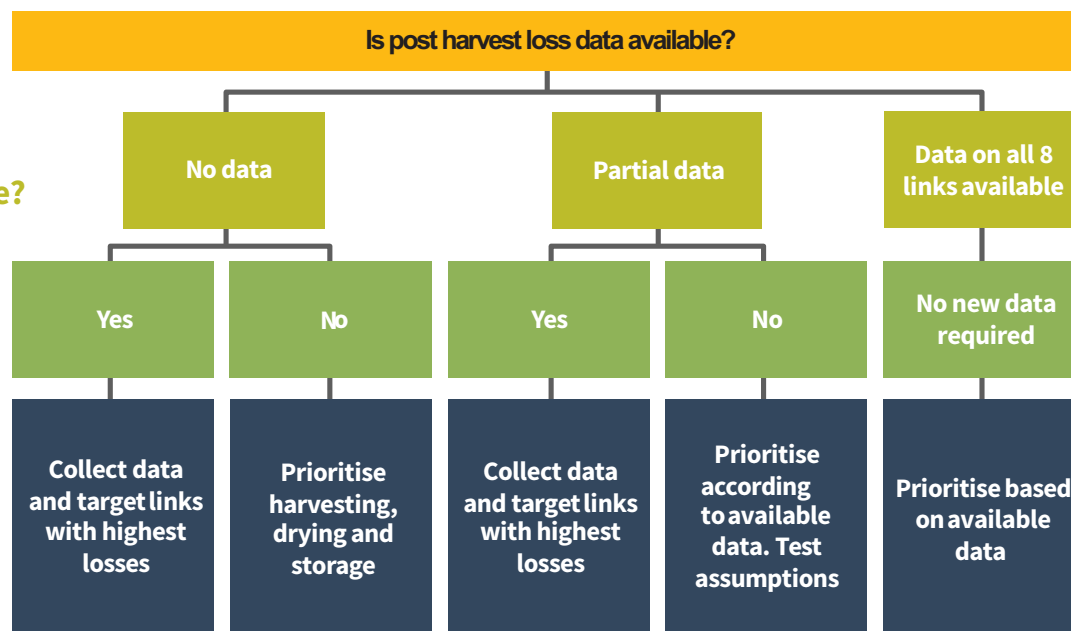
Is post harvest loss data available?

e?

No data

Partial data

Data on all 8 links available

Yes

No

Yes

No

No new data required

Collect data and target links with highest losses

Prioritise harvesting, drying and storage

Collect data and target links with highest losses

Prioritise according to available data. Test assumptions

Prioritise based on available data